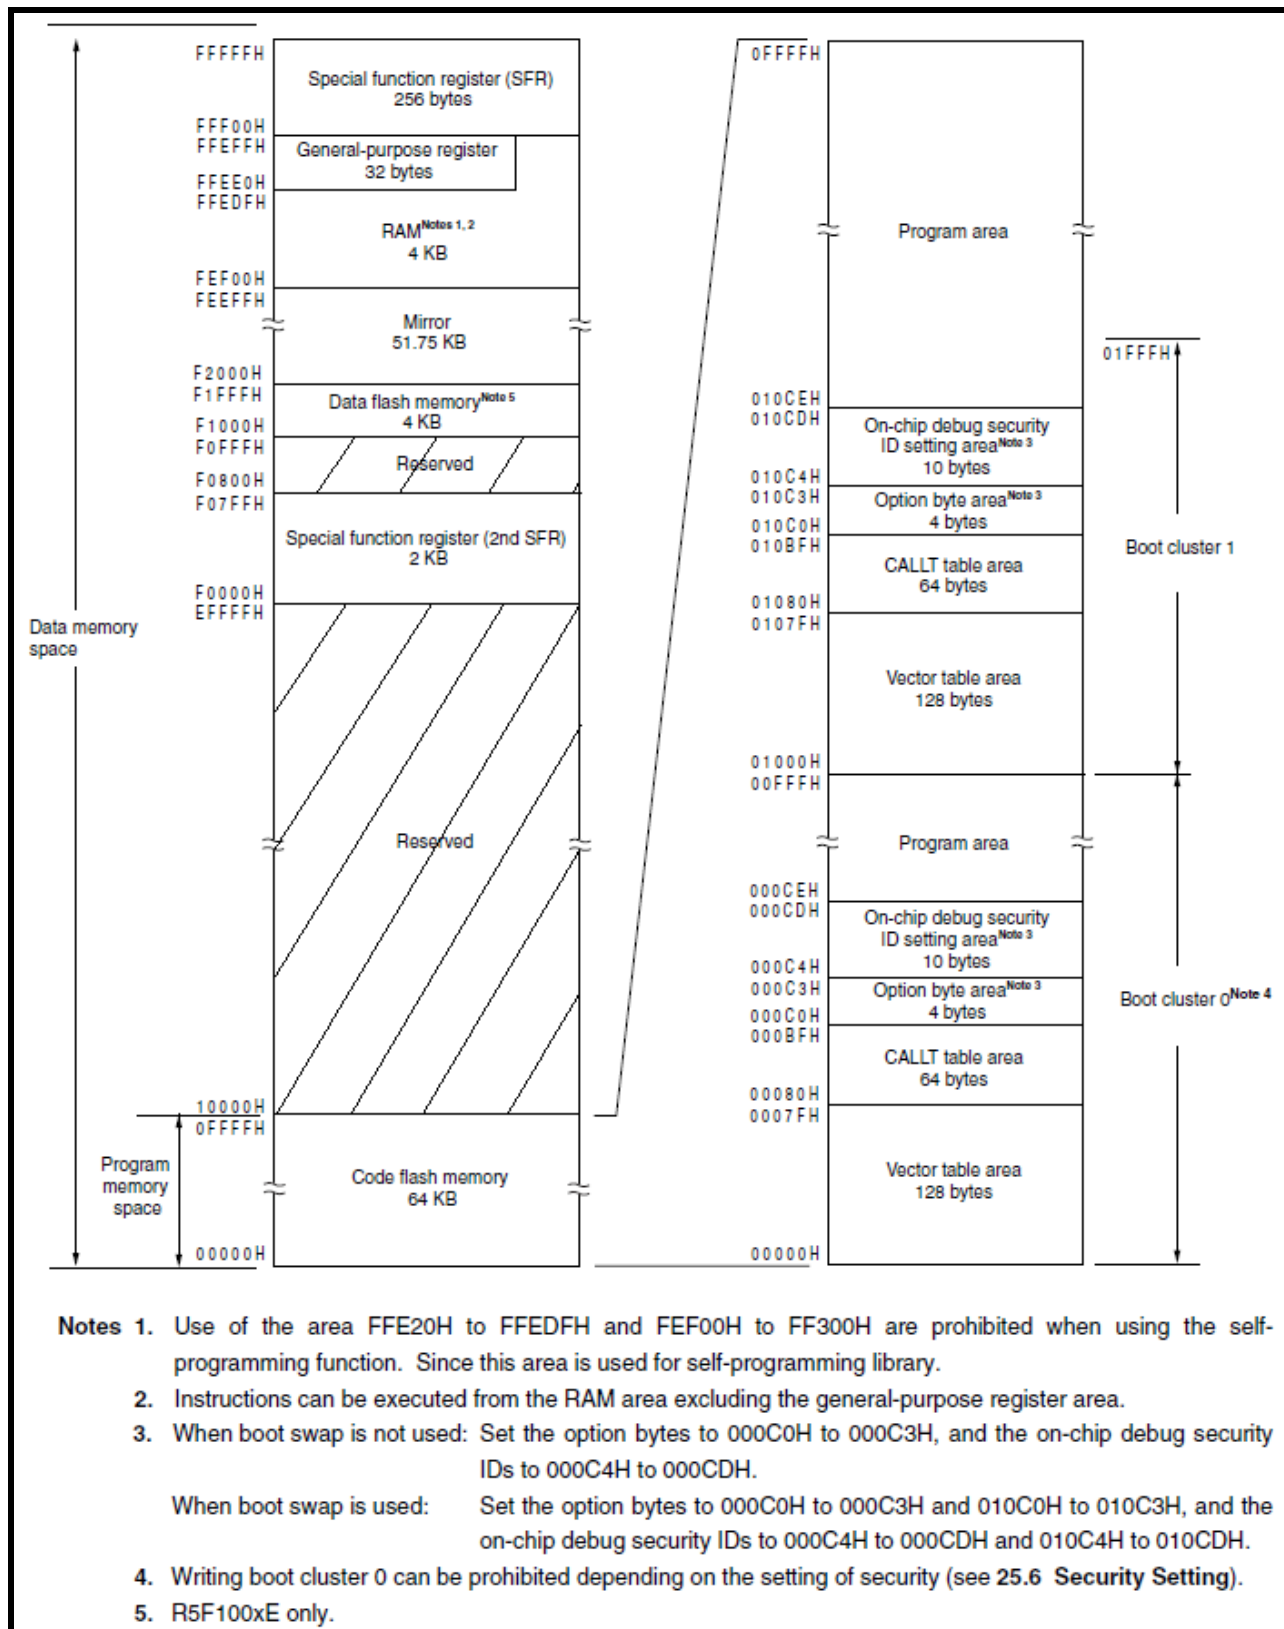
FFFFFH
Special function register (SFR) 256 bytes
FFF00H
FFEFFH
General-purpose register 32 bytes
FFEE0H
FFEDFH
RAM$^{\text{Notes 1, 2}}$ 4 KB
FEF00H
FEEFFH
Mirror 51.75 KB
F2000H
F1FFFH
Data flash memory$^{\text{Note 5}}$ 4 KB
F1000H
F0FFFH
Reserved
F0800H
F07FFH
Special function register (2nd SFR) 2 KB
F0000H
EFFFFH
Data memory space
Reserved
10000H
0FFFFH
Program memory space
Code flash memory 64 KB
00000H

0FFFFH
Program area
01FFFH
010CEH
010CDH
On-chip debug security ID setting area$^{\text{Note 3}}$ 10 bytes
010C4H
010C3H
Option byte area$^{\text{Note 3}}$ 4 bytes
010C0H
010BFH
CALLT table area 64 bytes
Boot cluster 1
01080H
0107FH
Vector table area 128 bytes
01000H
00FFFH
Program area
000CEH
000CDH
On-chip debug security ID setting area$^{\text{Note 3}}$ 10 bytes
000C4H
000C3H
Option byte area$^{\text{Note 3}}$ 4 bytes
Boot cluster 0$^{\text{Note 4}}$
000C0H
000BFH
CALLT table area 64 bytes
00080H
0007FH
Vector table area 128 bytes
00000H

Notes 1. Use of the area FFE20H to FFEDFH and FEF00H to FF300H are prohibited when using the self-programming function. Since this area is used for self-programming library.
2. Instructions can be executed from the RAM area excluding the general-purpose register area.
3. When boot swap is not used: Set the option bytes to 000C0H to 000C3H, and the on-chip debug security IDs to 000C4H to 000CDH.
When boot swap is used: Set the option bytes to 000C0H to 000C3H and 010C0H to 010C3H, and the on-chip debug security IDs to 000C4H to 000CDH and 010C4H to 010CDH.
4. Writing boot cluster 0 can be prohibited depending on the setting of security (see 25.6 Security Setting).
5. R5F100xE only.